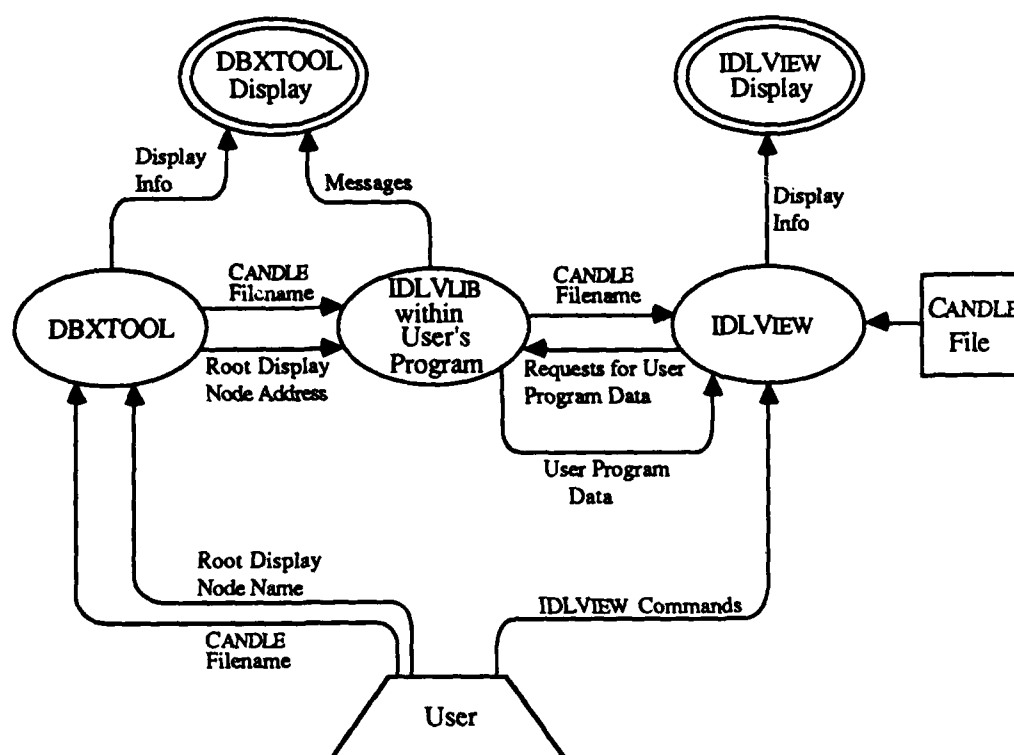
DBXTOOL Display

IDLVIEW Display

Display Info

Messages

Display Info

CANDLE Filename

CANDLE Filename

DBXTOOL

IDLVLIB within User's Program

IDLVIEW

CANDLE File

Root Display Node Address

Requests for User Program Data

User Program Data

Root Display Node Name

IDLVIEW Commands

CANDLE Filename

User